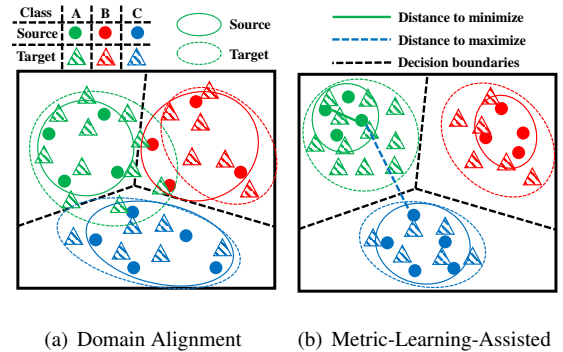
| Class | A | B | C |
|---|---|---|---|
| Source | | | |
| Target | | | |

Source

Target

Distance to minimize

Distance to maximize

Decision boundaries

(a) Domain Alignment

(b) Metric-Learning-Assisted